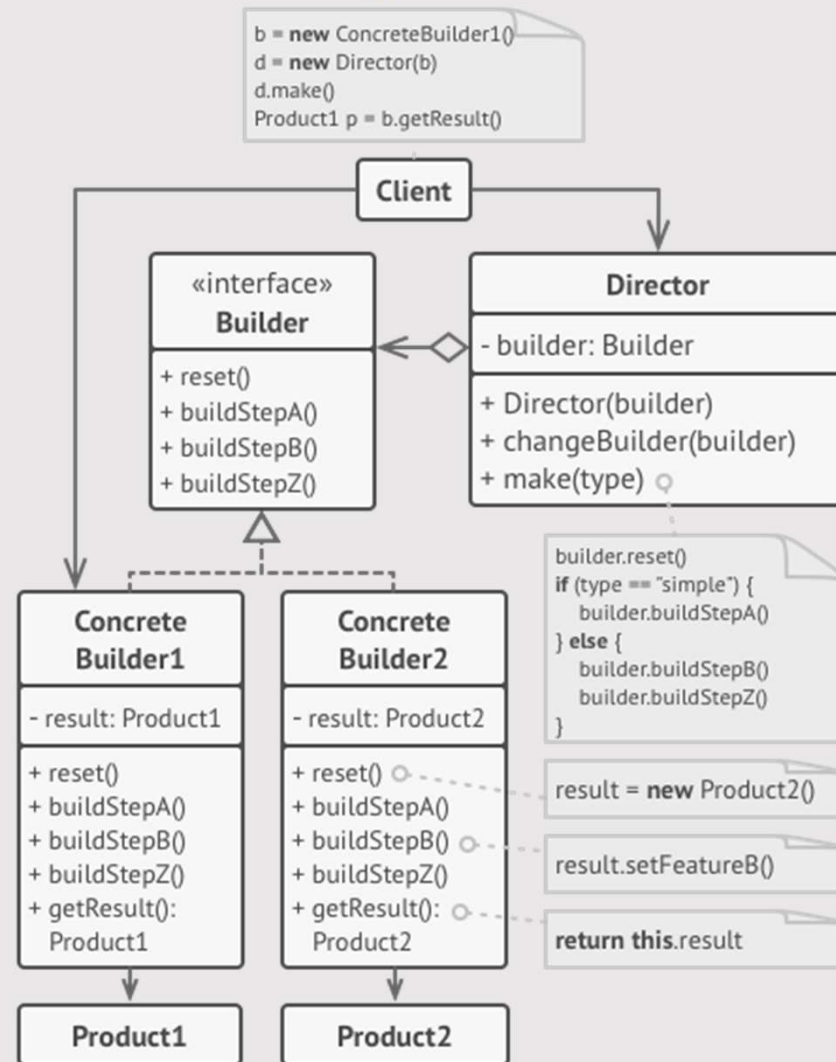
b = **new** ConcreteBuilder1()
d = **new** Director(b)
d.make()
Product1 p = b.getResult()

Client

«interface»
Builder

+ reset()
+ buildStepA()
+ buildStepB()
+ buildStepZ()

Director

- builder: Builder

+ Director(builder)
+ changeBuilder(builder)
+ make(type)

builder.reset()
if (type == "simple") {
builder.buildStepA()
} else {
builder.buildStepB()
builder.buildStepZ()
}

Concrete Builder1

- result: Product1

+ reset()
+ buildStepA()
+ buildStepB()
+ buildStepZ()
+ getResult(): Product1

Concrete Builder2

- result: Product2

+ reset()
+ buildStepA()
+ buildStepB()
+ buildStepZ()
+ getResult(): Product2

result = new Product2()

result.setFeatureB()

return this.result

Product1

Product2